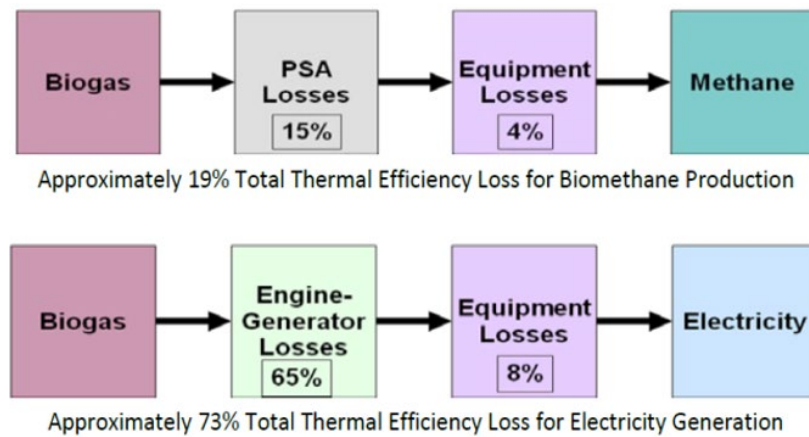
Biogas

PSA Losses

15%

Equipment Losses

4%

Methane

Approximately 19% Total Thermal Efficiency Loss for Biomethane Production

Biogas

Engine-Generator Losses

65%

Equipment Losses

8%

Electricity

Approximately 73% Total Thermal Efficiency Loss for Electricity Generation